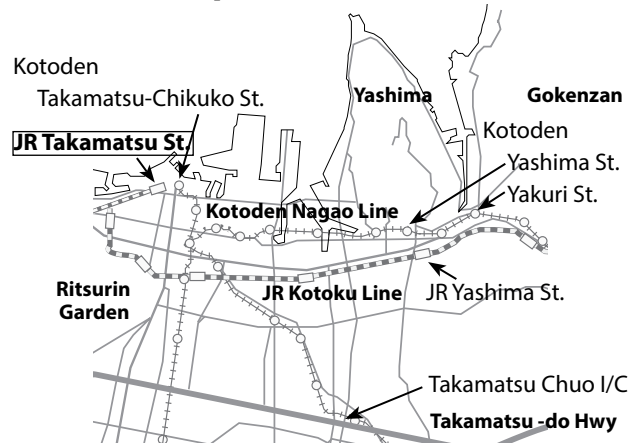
Kotoden
Takamatsu-Chikuko St.

Yashima

Gokenzan

JR Takamatsu St.

Kotoden
Yashima St.

Yakuri St.

Kotoden Nagao Line

Ritsurin Garden

JR Kotoku Line

JR Yashima St.

Takamatsu Chuo I/C

Takamatsu -do Hwy